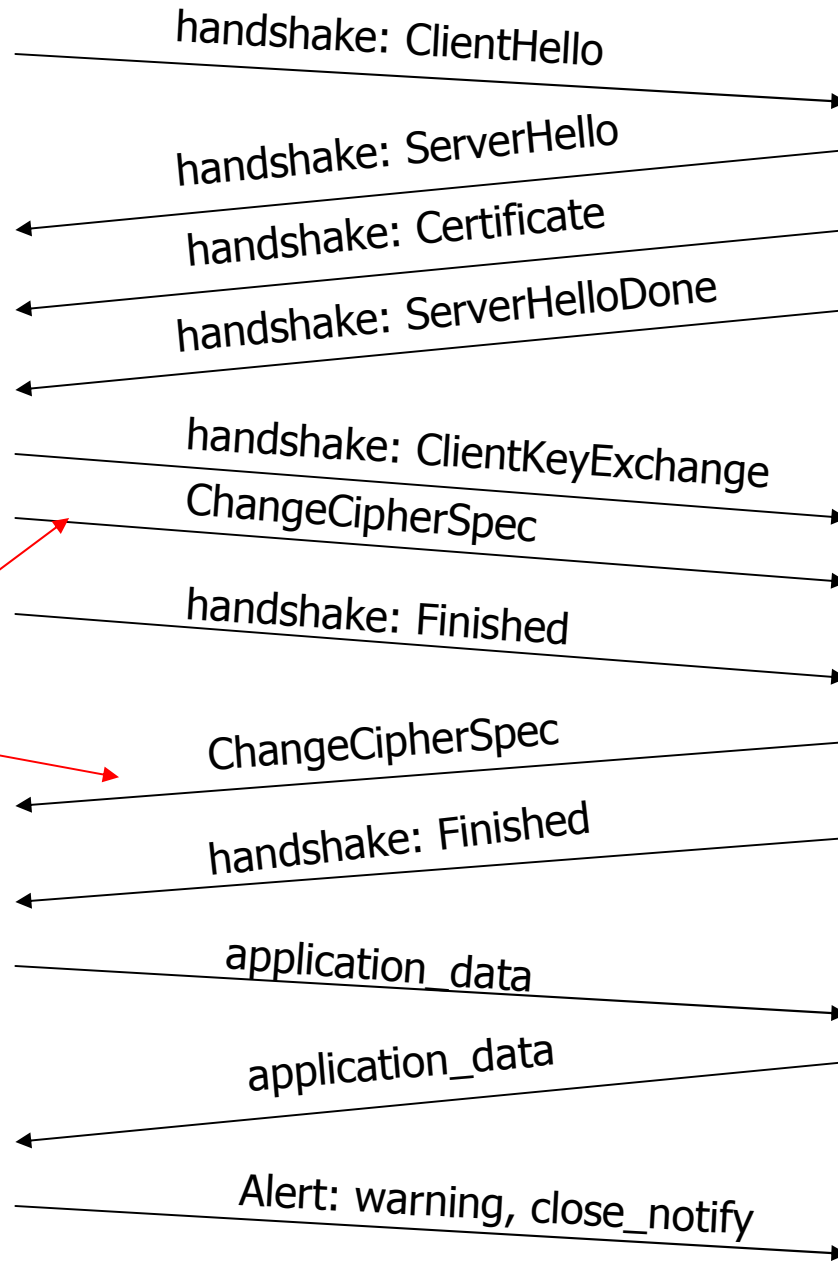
handshake: ClientHello

handshake: ServerHello

handshake: Certificate

handshake: ServerHelloDone

handshake: ClientKeyExchange

ChangeCipherSpec

handshake: Finished

ChangeCipherSpec

handshake: Finished

application_data

application_data

Alert: warning, close_notify